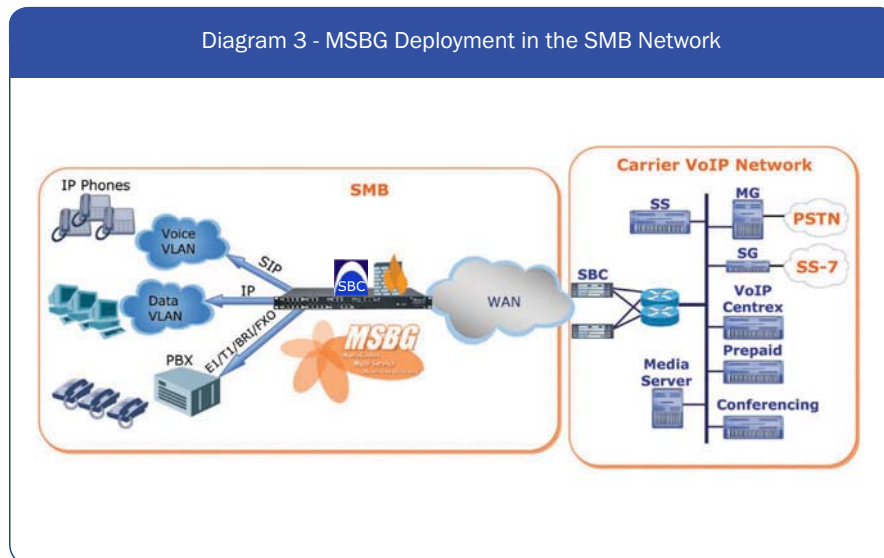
Diagram 3 - MSBG Deployment in the SMB Network

IP Phones

SMB

Voice VLAN

SIP

SBC

Data VLAN

IP

WAN

E1/T1/BRI/FXO

PBX

MSBG

Carrier VoIP Network

SS

MG

PSTN

SG

SS-7

SBC

VoIP Centrex

Prepaid

Media Server

Conferencing